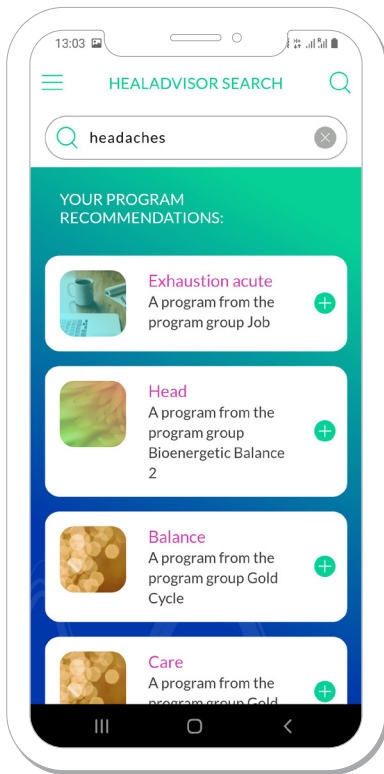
13:03

HEALADVISOR SEARCH

headaches

YOUR PROGRAM RECOMMENDATIONS:

Exhaustion acute
A program from the program group Job

Head
A program from the program group Bioenergetic Balance 2

Balance
A program from the program group Gold Cycle

Care
A program from the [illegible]